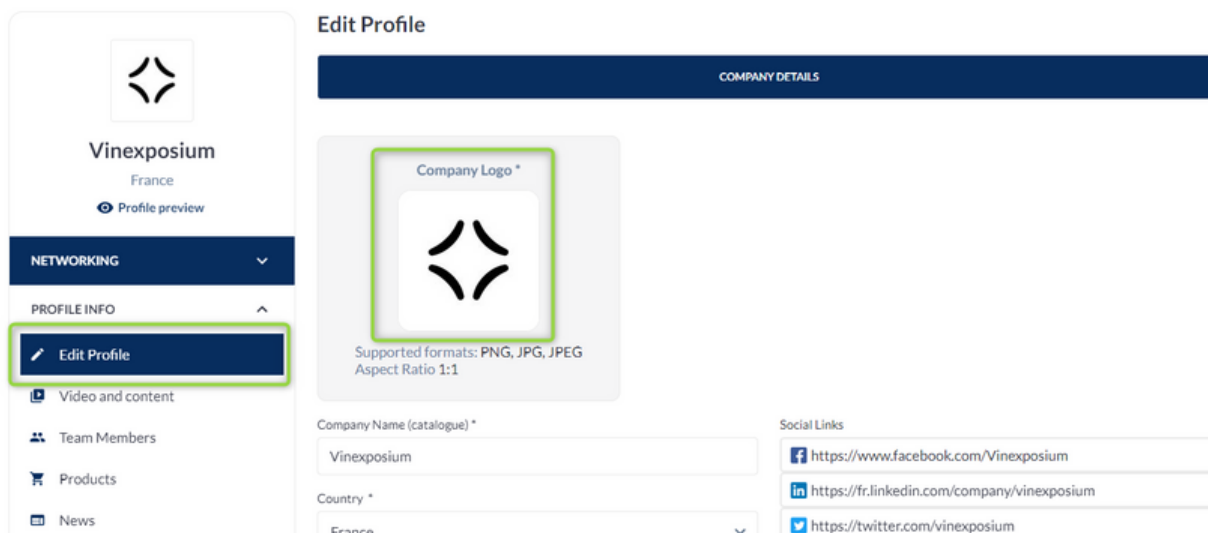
Vinexposium
France
Profile preview

NETWORKING

PROFILE INFO

Edit Profile

Video and content

Team Members

Products

News

Edit Profile

COMPANY DETAILS

Company Logo *

Supported formats: PNG, JPG, JPEG
Aspect Ratio 1:1

Company Name (catalogue) *
Vinexposium

Country *
France

Social Links
https://www.facebook.com/Vinexposium
https://fr.linkedin.com/company/vinexposium
https://twitter.com/vinexposium